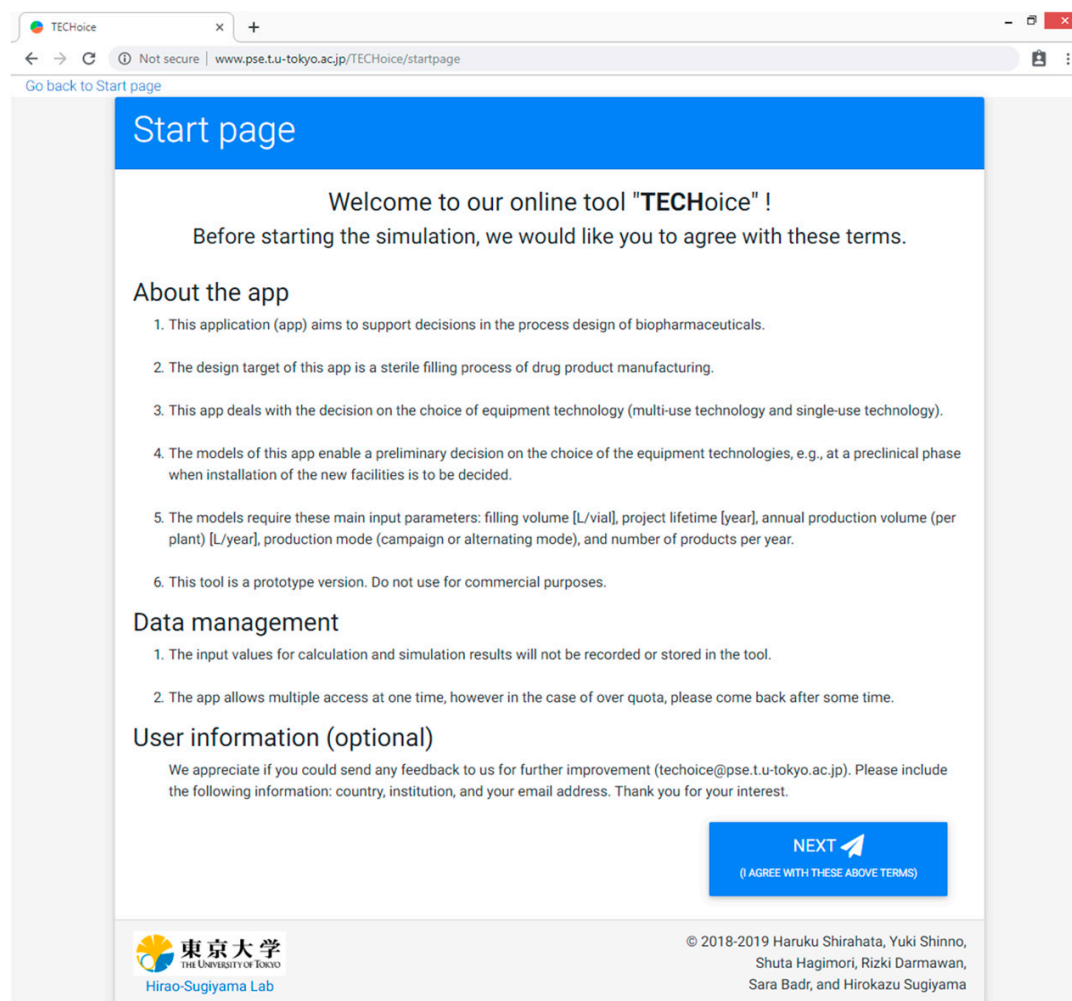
TECHoice × +

Not secure | www.pse.t.u-tokyo.ac.jp/TECHoice/startpage

Go back to Start page

Start page

Welcome to our online tool "**TECH**oice" !
Before starting the simulation, we would like you to agree with these terms.

About the app

1. This application (app) aims to support decisions in the process design of biopharmaceuticals.

2. The design target of this app is a sterile filling process of drug product manufacturing.

3. This app deals with the decision on the choice of equipment technology (multi-use technology and single-use technology).

4. The models of this app enable a preliminary decision on the choice of the equipment technologies, e.g., at a preclinical phase when installation of the new facilities is to be decided.

5. The models require these main input parameters: filling volume [L/vial], project lifetime [year], annual production volume (per plant) [L/year], production mode (campaign or alternating mode), and number of products per year.

6. This tool is a prototype version. Do not use for commercial purposes.

Data management

1. The input values for calculation and simulation results will not be recorded or stored in the tool.

2. The app allows multiple access at one time, however in the case of over quota, please come back after some time.

User information (optional)

We appreciate if you could send any feedback to us for further improvement (techoice@pse.t.u-tokyo.ac.jp). Please include the following information: country, institution, and your email address. Thank you for your interest.

NEXT
(I AGREE WITH THESE ABOVE TERMS)

東京大学
THE UNIVERSITY OF TOKYO
Hirao-Sugiyama Lab

© 2018-2019 Haruku Shirahata, Yuki Shinno, Shuta Hagimori, Rizki Darmawan, Sara Badr, and Hirokazu Sugiyama